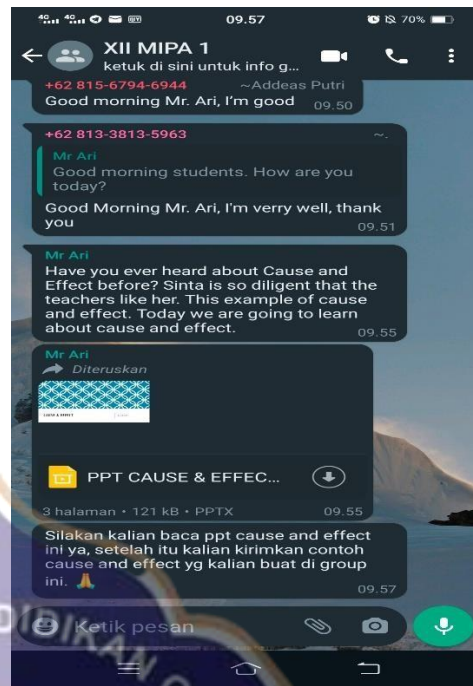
4G 4G 09.57 70%

XII MIPA 1
ketuk di sini untuk info g...

+62 815-6794-6944 ~Addeas Putri
Good morning Mr. Ari, I'm good 09.50

+62 813-3813-5963 ~.
Mr Ari
Good morning students. How are you today?
Good Morning Mr. Ari, I'm verry well, thank you 09.51

Mr Ari
Have you ever heard about Cause and Effect before? Sinta is so diligent that the teachers like her. This example of cause and effect. Today we are going to learn about cause and effect. 09.55

Mr Ari
Diteruskan
PPT CAUSE & EFFEC...
3 halaman • 121 kB • PPTX 09.55

Silakan kalian baca ppt cause and effect ini ya, setelah itu kalian kirimkan contoh cause and effect yg kalian buat di group ini. 🙏 09.57

Ketik pesan